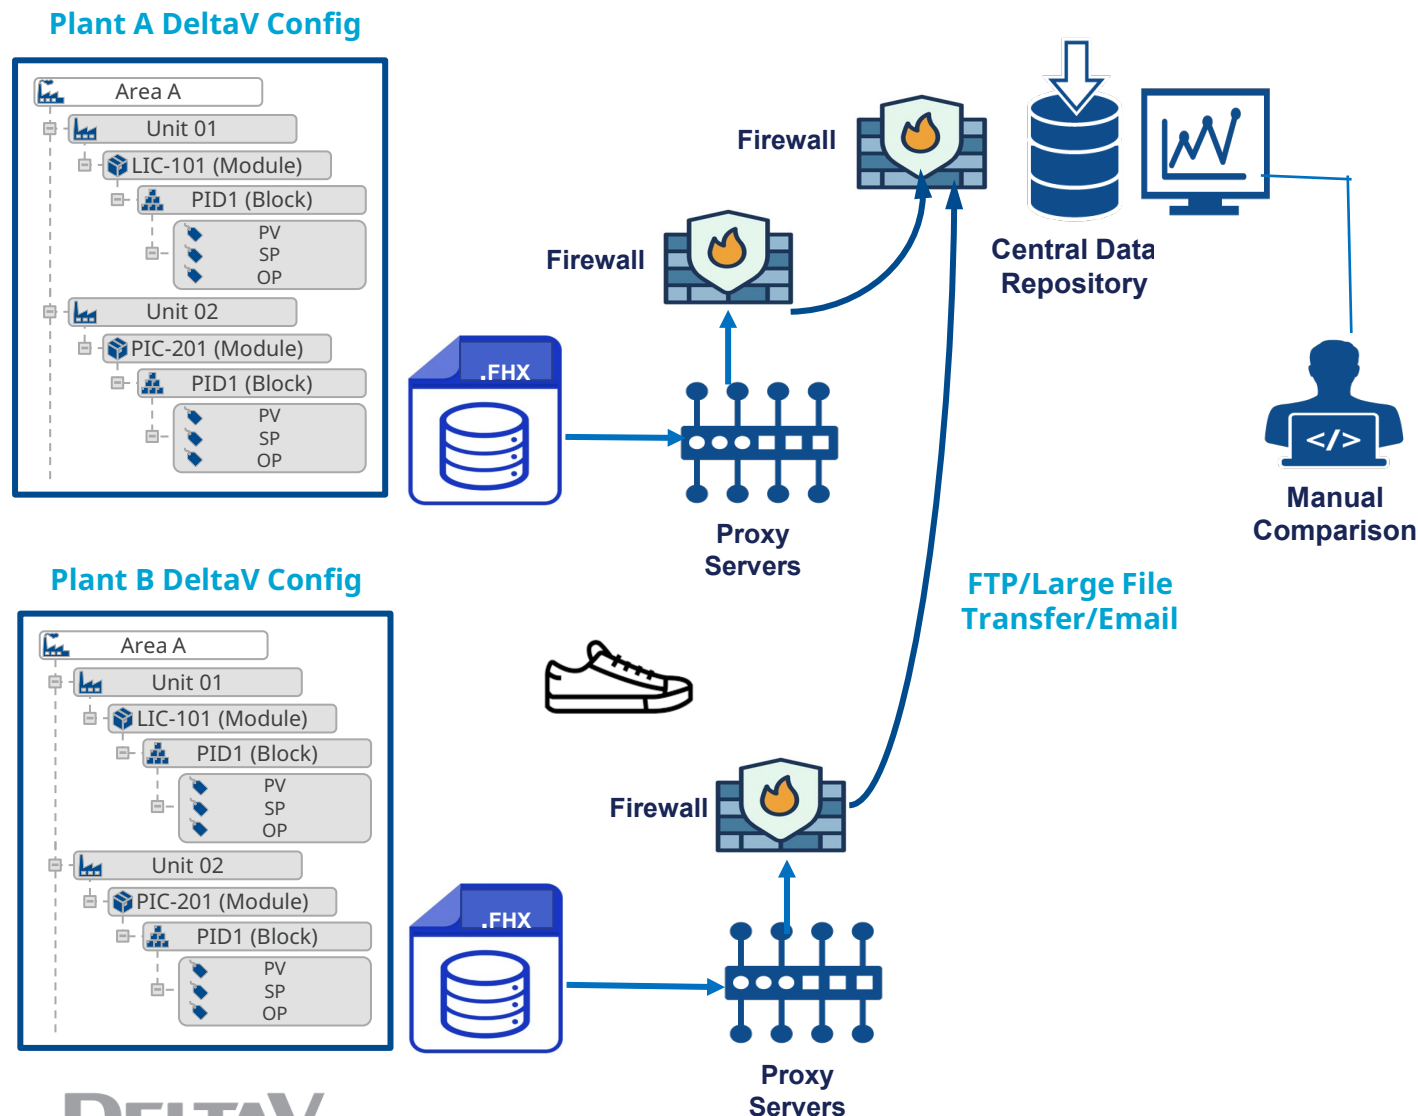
Plant A DeltaV Config

Area A
Unit 01
LIC-101 (Module)
PID1 (Block)
PV
SP
OP
Unit 02
PIC-201 (Module)
PID1 (Block)
PV
SP
OP

Plant B DeltaV Config

Area A
Unit 01
LIC-101 (Module)
PID1 (Block)
PV
SP
OP
Unit 02
PIC-201 (Module)
PID1 (Block)
PV
SP
OP

.FHX

.FHX

Firewall

Firewall

Firewall

Proxy Servers

Proxy Servers

Central Data Repository

Manual Comparison

FTP/Large File Transfer/Email

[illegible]